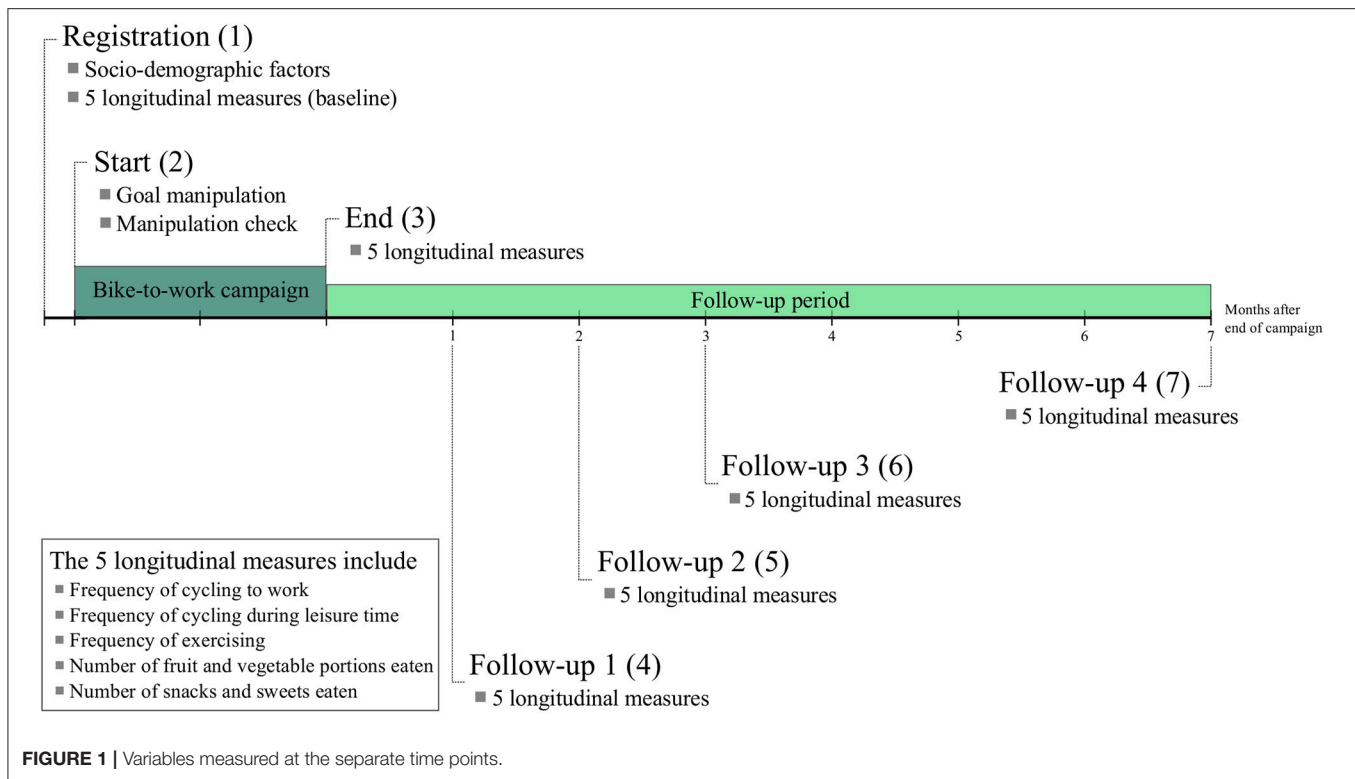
Registration (1)
■ Socio-demographic factors
■ 5 longitudinal measures (baseline)

Start (2)
■ Goal manipulation
■ Manipulation check

End (3)
■ 5 longitudinal measures

Bike-to-work campaign

Follow-up period

Months after end of campaign

1 2 3 4 5 6 7

Follow-up 4 (7)
■ 5 longitudinal measures

Follow-up 3 (6)
■ 5 longitudinal measures

The 5 longitudinal measures include
■ Frequency of cycling to work
■ Frequency of cycling during leisure time
■ Frequency of exercising
■ Number of fruit and vegetable portions eaten
■ Number of snacks and sweets eaten

Follow-up 2 (5)
■ 5 longitudinal measures

Follow-up 1 (4)
■ 5 longitudinal measures

FIGURE 1 | Variables measured at the separate time points.